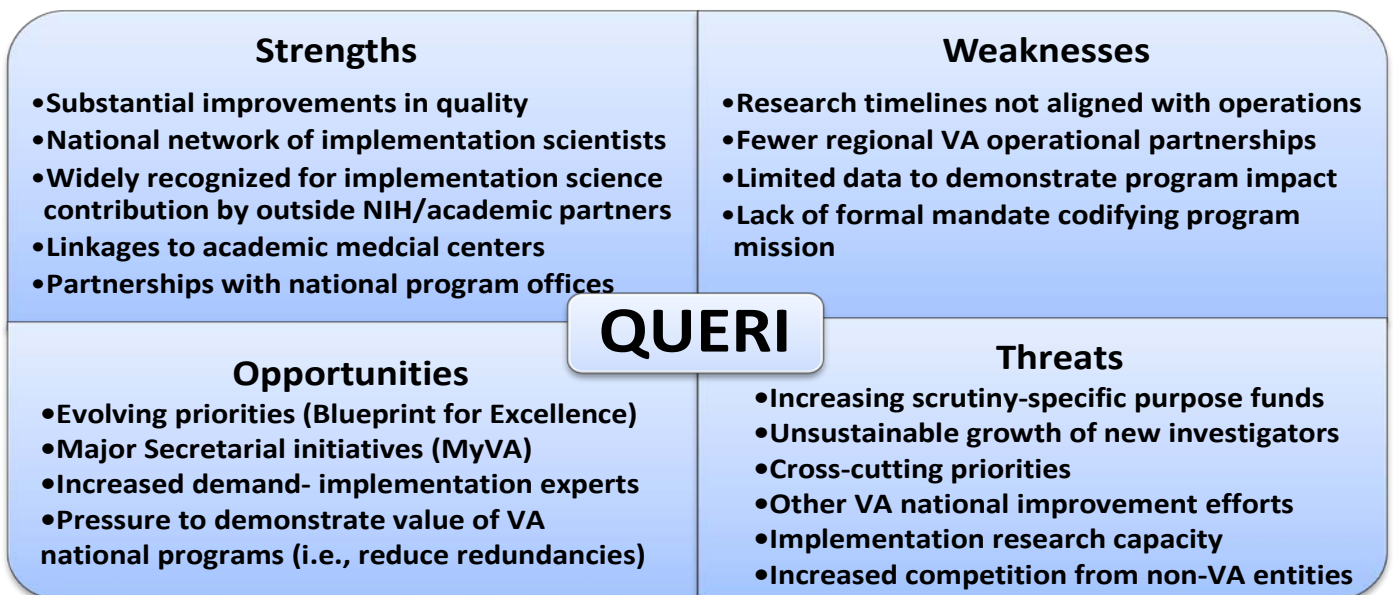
Strengths

•Substantial improvements in quality
•National network of implementation scientists
•Widely recognized for implementation science contribution by outside NIH/academic partners
•Linkages to academic medcial centers
•Partnerships with national program offices

Weaknesses

•Research timelines not aligned with operations
•Fewer regional VA operational partnerships
•Limited data to demonstrate program impact
•Lack of formal mandate codifying program mission

QUERI

Opportunities

•Evolving priorities (Blueprint for Excellence)
•Major Secretarial initiatives (MyVA)
•Increased demand- implementation experts
•Pressure to demonstrate value of VA national programs (i.e., reduce redundancies)

Threats

•Increasing scrutiny-specific purpose funds
•Unsustainable growth of new investigators
•Cross-cutting priorities
•Other VA national improvement efforts
•Implementation research capacity
•Increased competition from non-VA entities